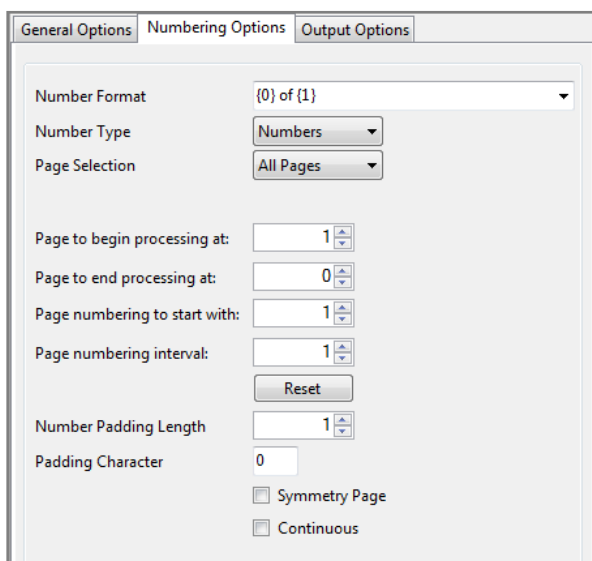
General Options | Numbering Options | Output Options

Number Format {0} of {1}
Number Type Numbers
Page Selection All Pages

Page to begin processing at: 1
Page to end processing at: 0
Page numbering to start with: 1
Page numbering interval: 1
Reset
Number Padding Length 1
Padding Character 0
Symmetry Page
Continuous